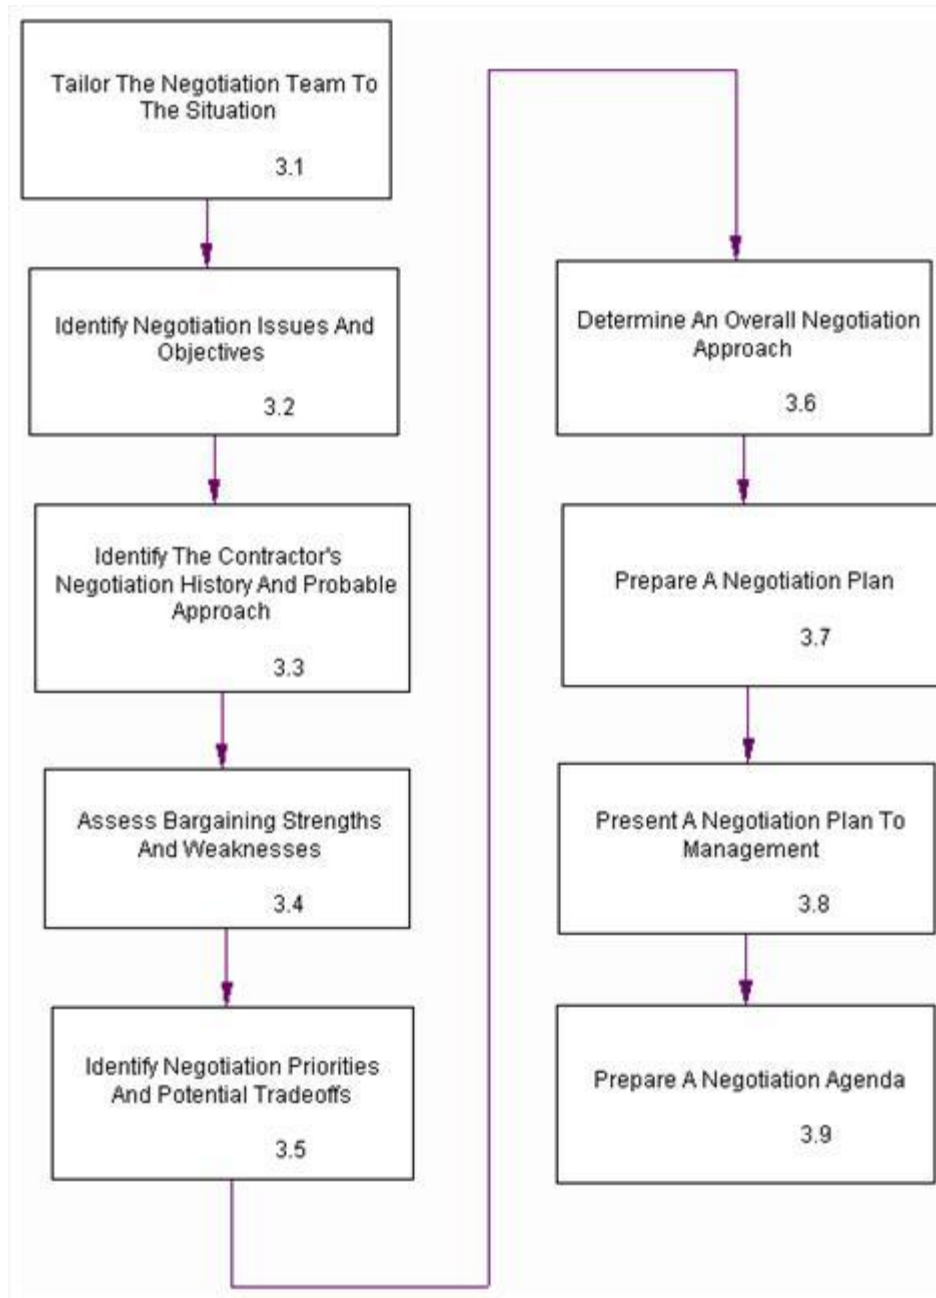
Tailor The Negotiation Team To The Situation

3.1

Identify Negotiation Issues And Objectives

3.2

Identify The Contractor's Negotiation History And Probable Approach

3.3

Assess Bargaining Strengths And Weaknesses

3.4

Identify Negotiation Priorities And Potential Tradeoffs

3.5

Determine An Overall Negotiation Approach

3.6

Prepare A Negotiation Plan

3.7

Present A Negotiation Plan To Management

3.8

Prepare A Negotiation Agenda

3.9